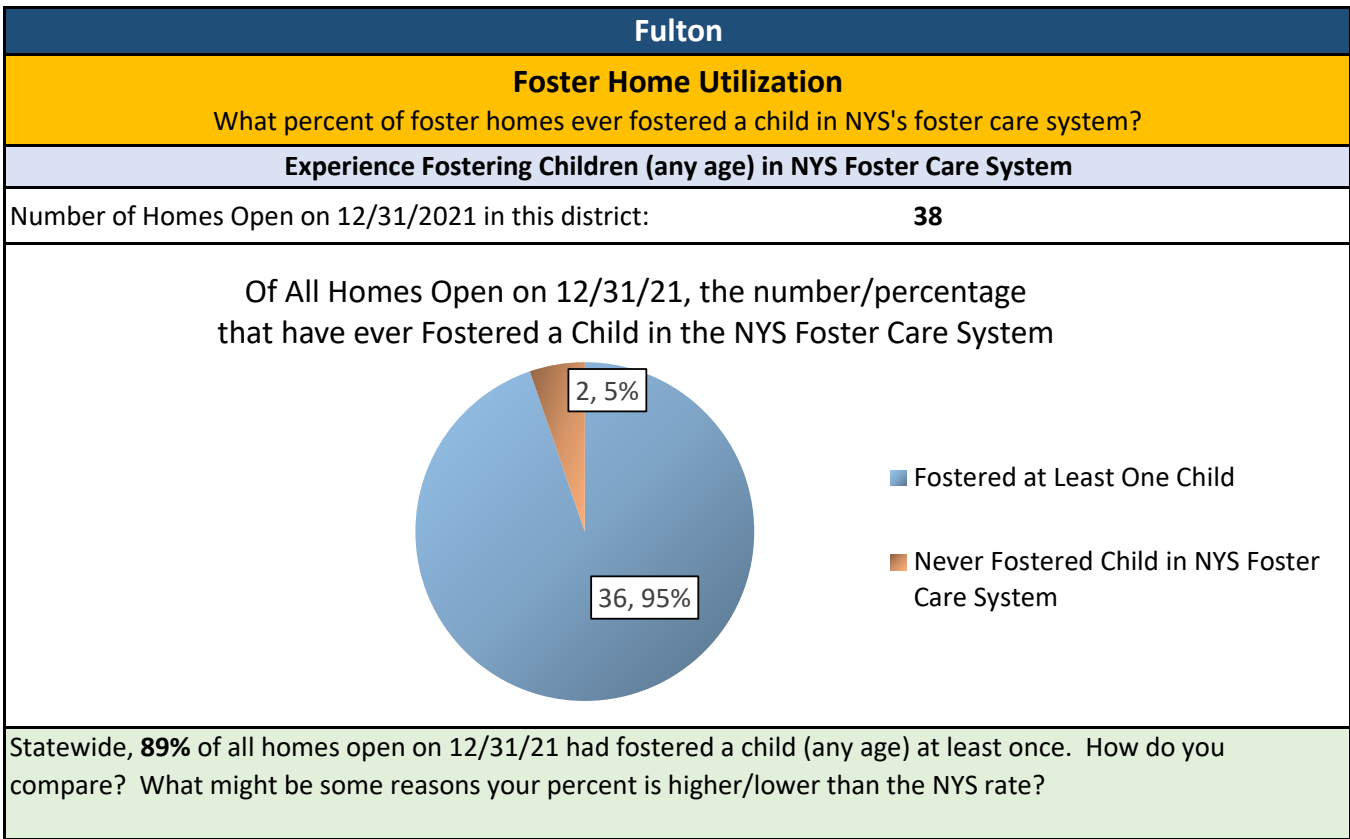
Fulton

Foster Home Utilization

What percent of foster homes ever fostered a child in NYS's foster care system?

Experience Fostering Children (any age) in NYS Foster Care System

Number of Homes Open on 12/31/2021 in this district: 38

Of All Homes Open on 12/31/21, the number/percentage that have ever Fostered a Child in the NYS Foster Care System

2, 5%

36, 95%

Fostered at Least One Child

Never Fostered Child in NYS Foster Care System

Statewide, 89% of all homes open on 12/31/21 had fostered a child (any age) at least once. How do you compare? What might be some reasons your percent is higher/lower than the NYS rate?